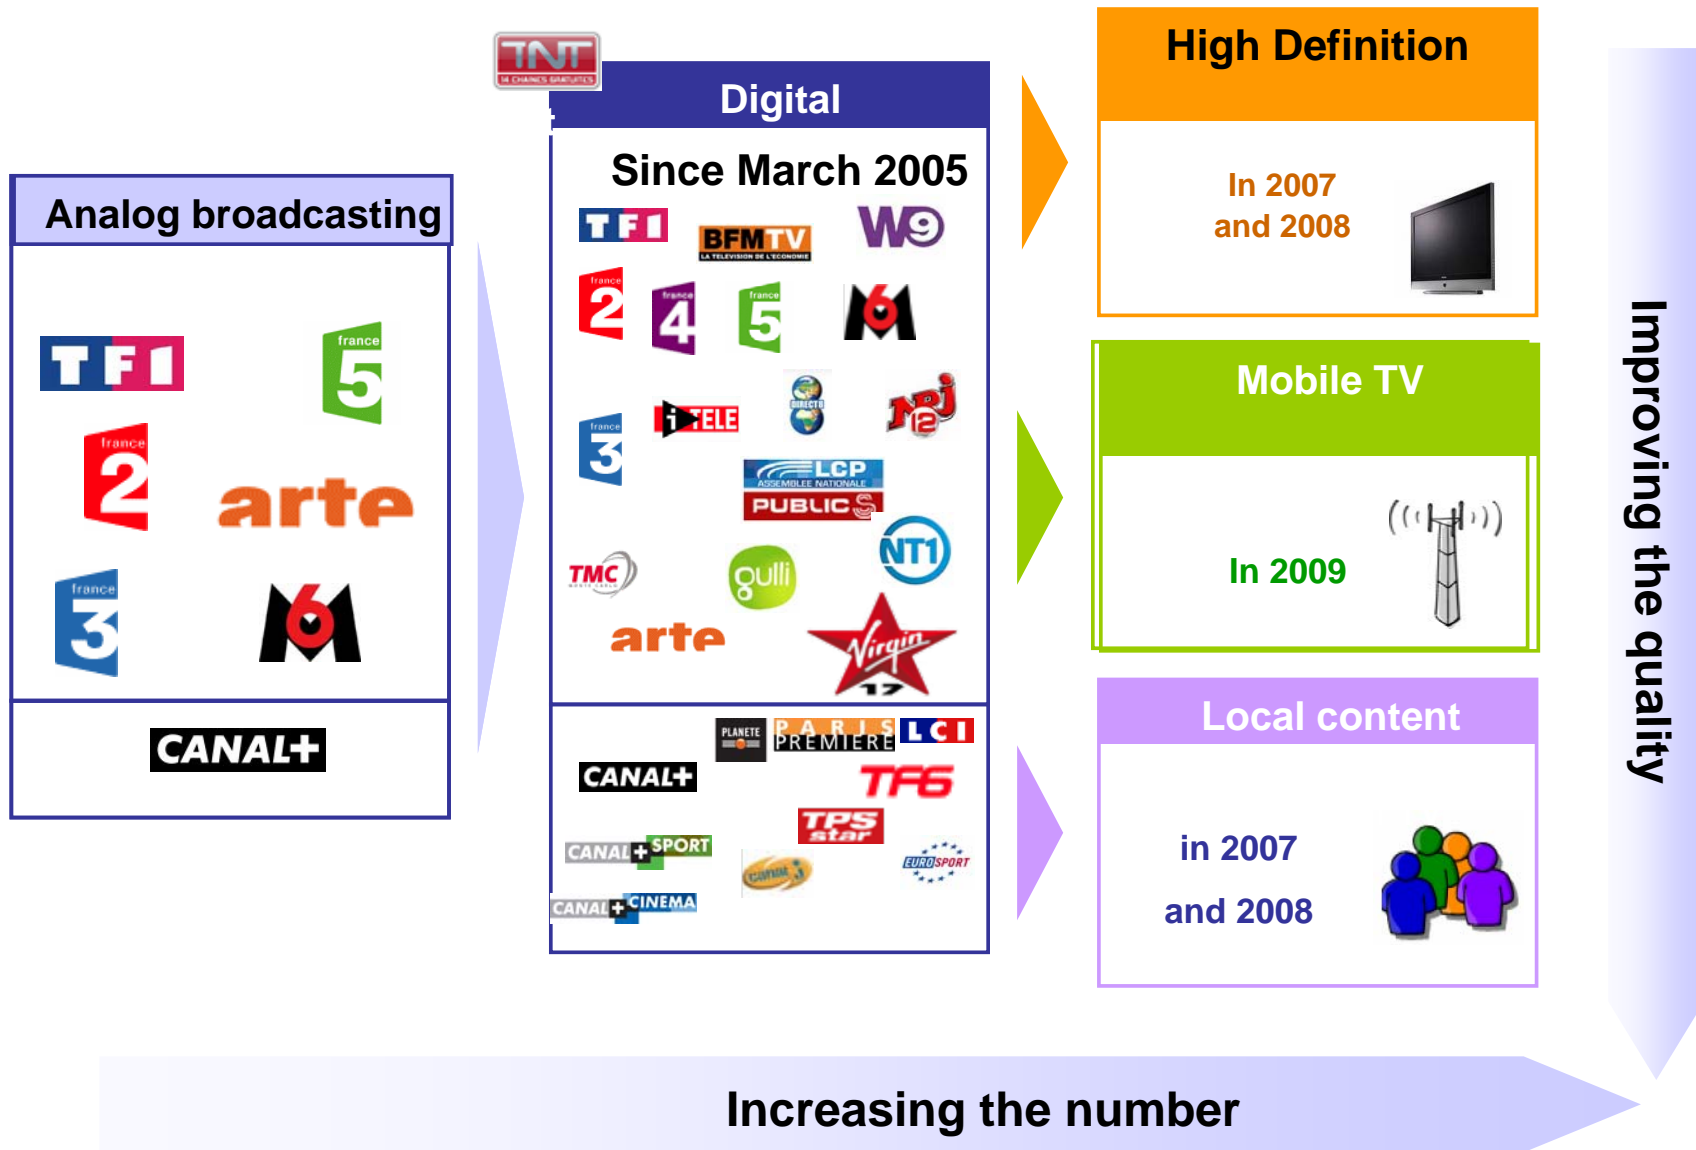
Analog broadcasting

TF1
france 5
france 2
arte
france 3
M6

CANAL+

TNT
14 CHAINES GRATUITES

Digital

Since March 2005

TF1
BFM TV
LA TELEVISION DE L'ECONOMIE
W9
france 2
france 4
france 5
M6
france 3
i>TELE
DIRECT 8
NRJ 12
LCP
ASSEMBLEE NATIONALE
PUBLIC SENAT
TMC
gulli
NT1
arte
Virgin 17

PLANETE
PARIS PREMIERE
LCI
CANAL+
TF6
TPS star
CANAL+ SPORT
CANAL J
EUROSPORT
CANAL+ CINEMA

High Definition

In 2007
and 2008

Mobile TV

In 2009

Local content

in 2007
and 2008

Improving the quality

Increasing the number